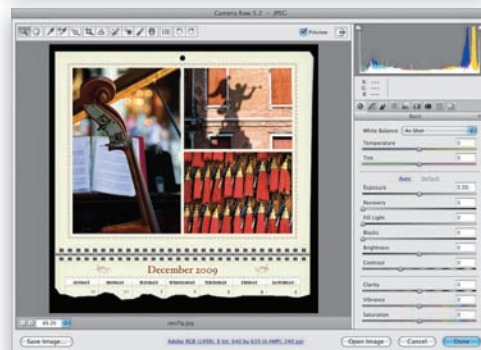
Camera Raw 5.2 – JPEG

Preview

R:
G:
B:

Basic

White Balance: As Shot

Temperature 0

Tint 0

Auto Default

Exposure 0.00

Recovery 0

Fill Light 0

Blacks 0

Brightness 0

Contrast 0

Clarity 0

Vibrance 0

Saturation 0

December 2009

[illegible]

Save Image...

Adobe RGB (1998); 8 bit; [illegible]

Open Image

Cancel

Done